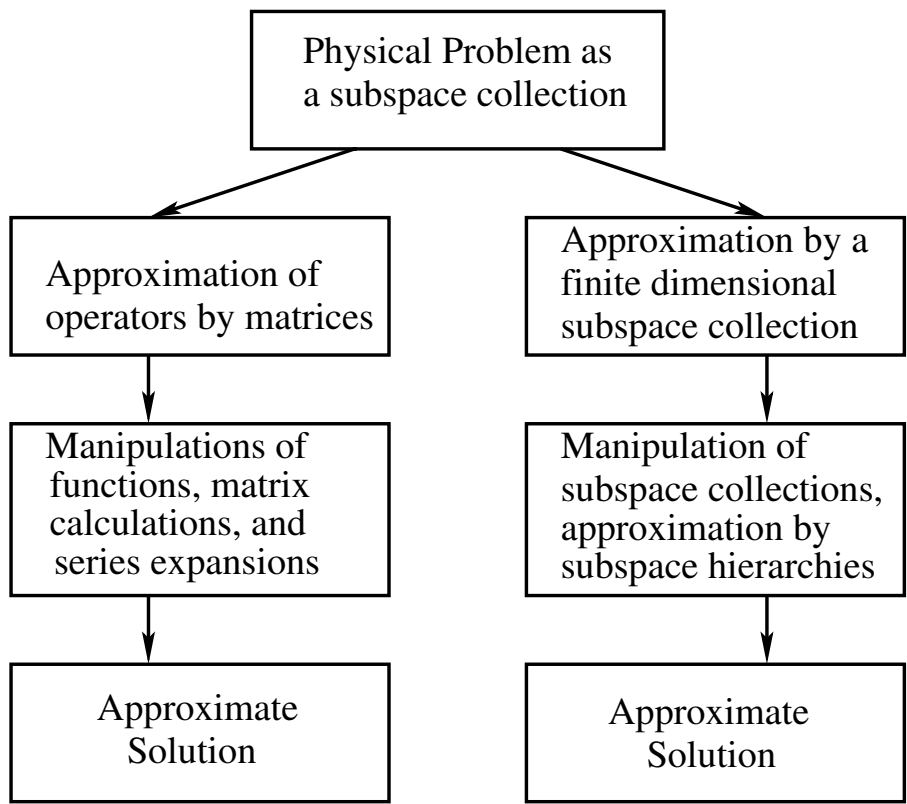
Physical Problem as a subspace collection

Approximation of operators by matrices

Manipulations of functions, matrix calculations, and series expansions

Approximate Solution

Approximation by a finite dimensional subspace collection

Manipulation of subspace collections, approximation by subspace hierarchies

Approximate Solution